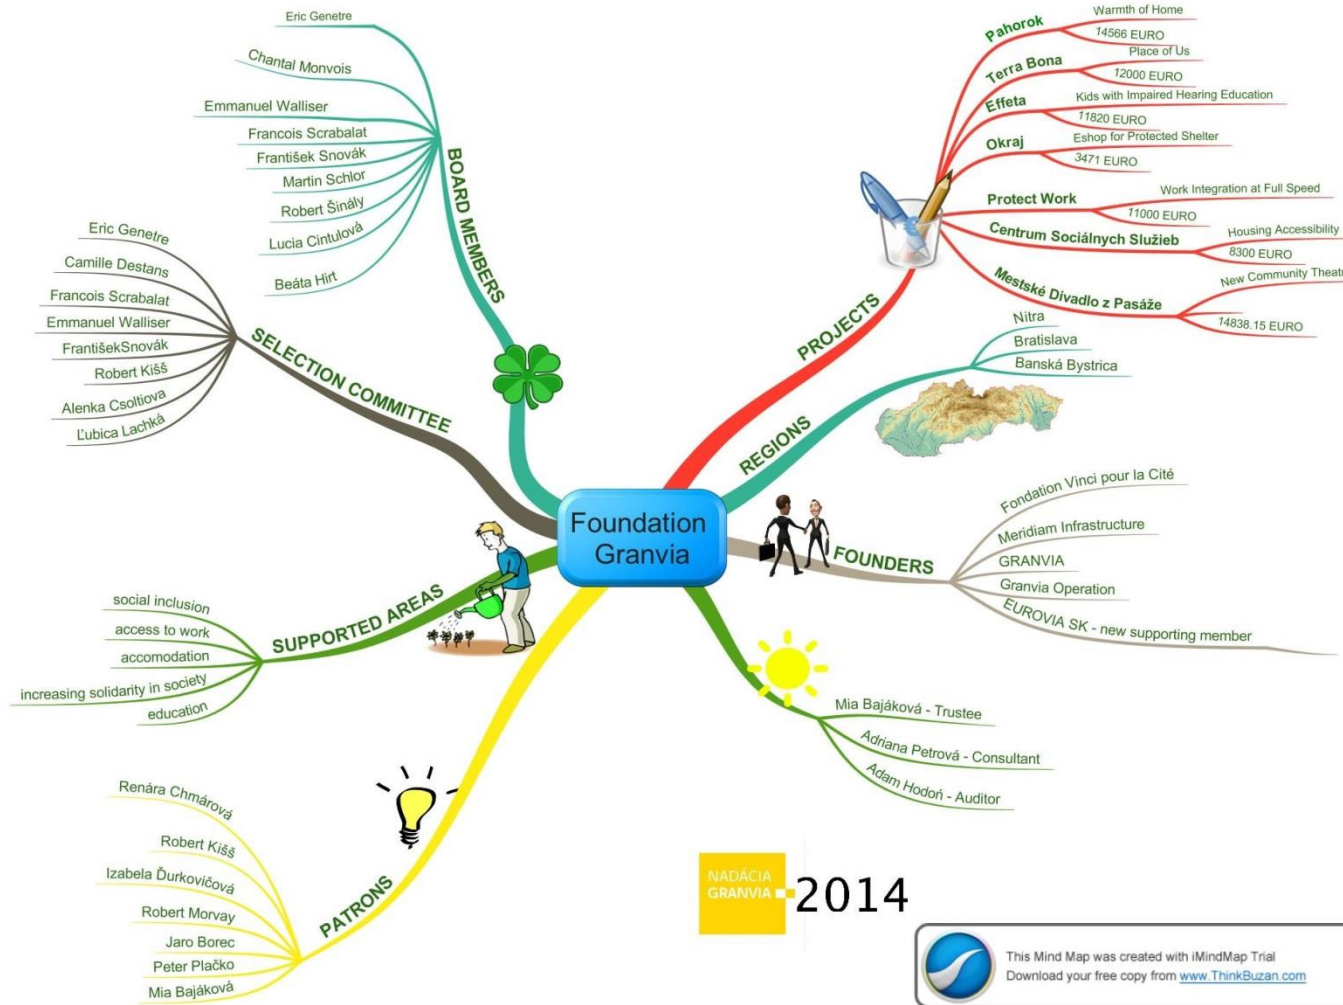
Foundation Granvia

BOARD MEMBERS
Eric Genetre
Chantal Monvois
Emmanuel Walliser
Francois Scrabalat
František Snovák
Martin Schlor
Robert Šináły
Lucia Cintulová
Beáta Hirt

SELECTION COMMITTEE
Eric Genetre
Camille Destans
Francois Scrabalat
Emmanuel Walliser
FrantišekSnovák
Robert Kišš
Alenka Csoltiova
Ľubica Lachká

SUPPORTED AREAS
social inclusion
access to work
accomodation
increasing solidarity in society
education

PATRONS
Renára Chmárová
Robert Kišš
Izabela Ďurkovičová
Robert Morvay
Jaro Borec
Peter Plačko
Mia Bajáková

PROJECTS
Pahorok
Warmth of Home
14566 EURO
Terra Bona
Place of Us
12000 EURO
Effeta
Kids with Impaired Hearing Education
11820 EURO
Okraj
Eshop for Protected Shelter
3471 EURO
Protect Work
Work Integration at Full Speed
11000 EURO
Centrum Sociálnych Služieb
Housing Accessibility
8300 EURO
Mestské Divadlo z Pasáže
New Community Theat
14838.15 EURO

REGIONS
Nitra
Bratislava
Banská Bystrica

FOUNDERS
Fondation Vinci pour la Cité
Meridiam Infrastructure
GRANVIA
Granvia Operation
EUROVIA SK - new supporting member

Mia Bajáková - Trustee
Adriana Petrová - Consultant
Adam Hodoň - Auditor

NADÁCIA GRANVIA 2014

This Mind Map was created with iMindMap Trial
Download your free copy from www.ThinkBuzan.com